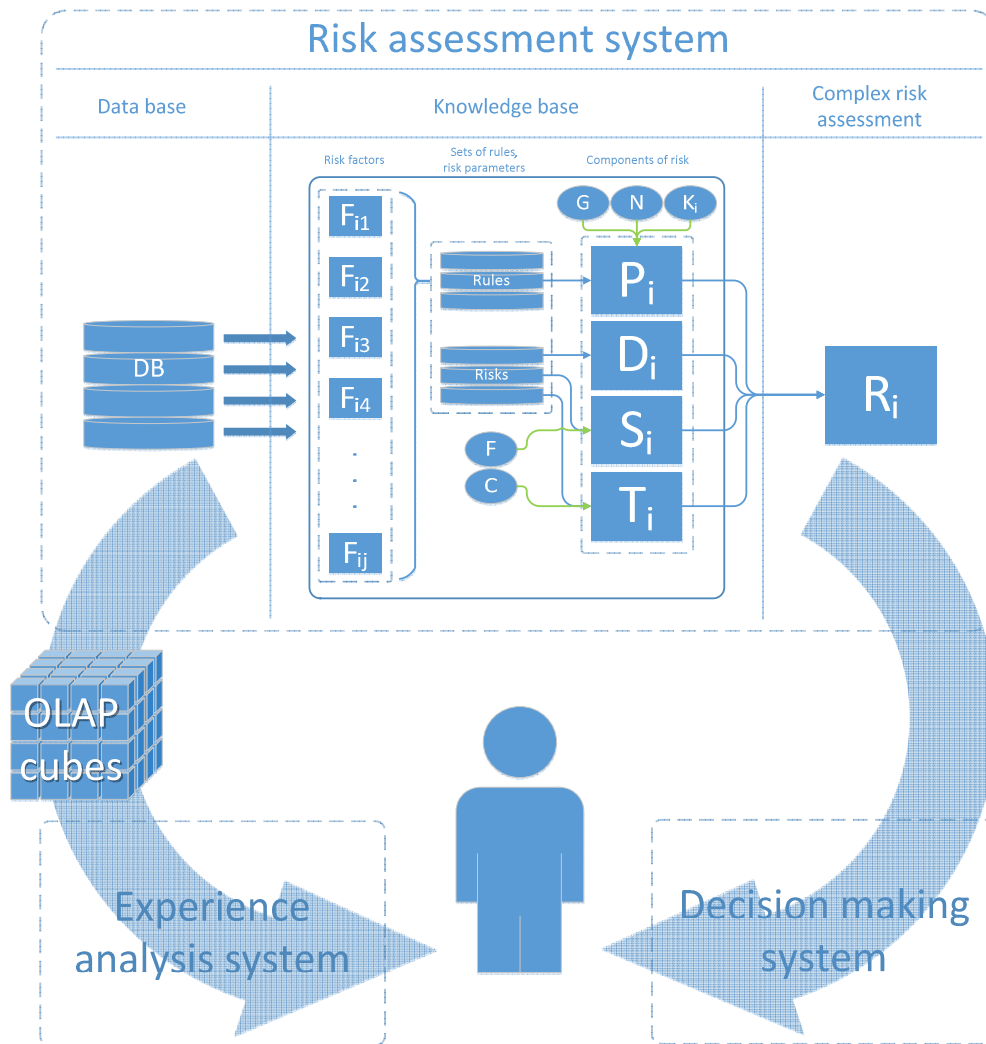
Risk assessment system

Data base

Knowledge base

Complex risk assessment

Risk factors

Sets of rules, risk parameters

Components of risk

G

N

$K_i$

$F_{i1}$

$F_{i2}$

$F_{i3}$

$F_{i4}$

.
.
.

$F_{ij}$

Rules

Risks

F

C

$P_i$

$D_i$

$S_i$

$T_i$

DB

$R_i$

OLAP cubes

Experience analysis system

Decision making system